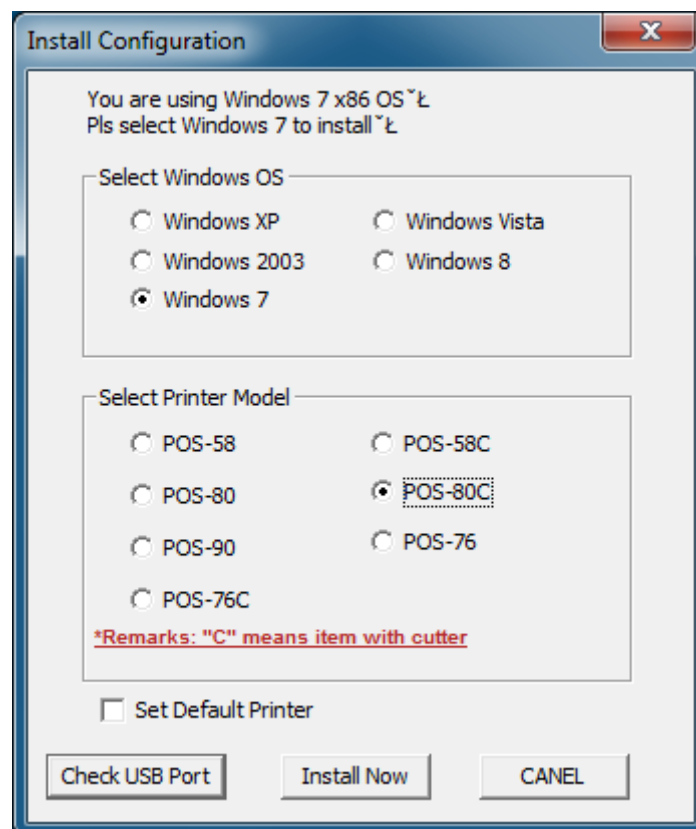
Install Configuration

X

You are using Windows 7 x86 OS˘Ł
Pls select Windows 7 to install˘Ł

Select Windows OS

Windows XP
Windows Vista
Windows 2003
Windows 8
Windows 7

Select Printer Model

POS-58
POS-58C
POS-80
POS-80C
POS-90
POS-76
POS-76C

*Remarks: "C" means item with cutter

Set Default Printer

Check USB Port
Install Now
CANEL